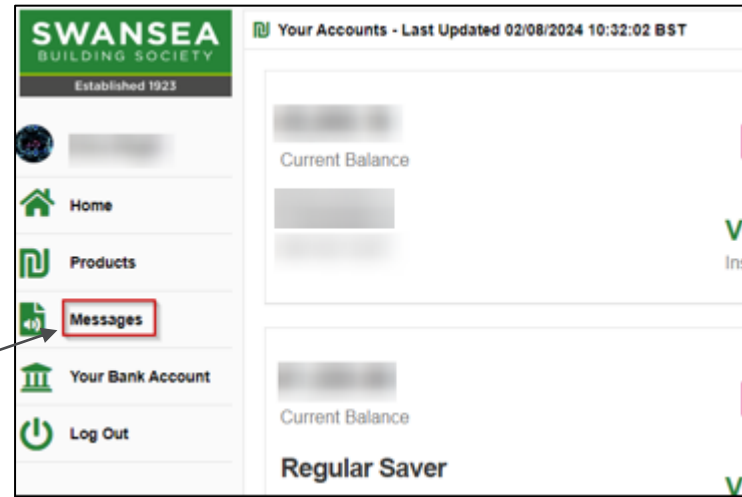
SWANSEA
BUILDING SOCIETY
Established 1923

Home
Products
Messages
Your Bank Account
Log Out

Your Accounts - Last Updated 02/08/2024 10:32:02 BST

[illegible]
Current Balance
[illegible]
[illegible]
V
In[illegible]

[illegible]
Current Balance
Regular Saver
V